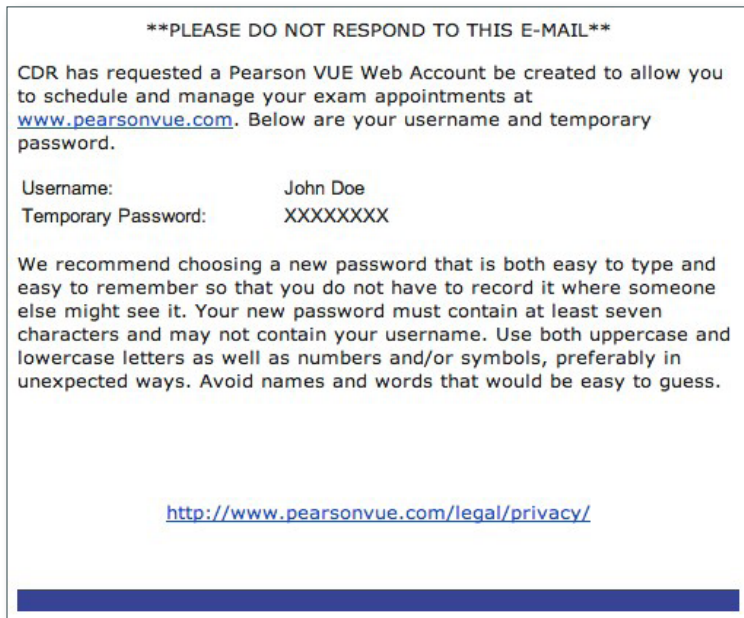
**PLEASE DO NOT RESPOND TO THIS E-MAIL**

CDR has requested a Pearson VUE Web Account be created to allow you to schedule and manage your exam appointments at www.pearsonvue.com. Below are your username and temporary password.

| Username: | John Doe |
|---|---|
| Temporary Password: | XXXXXXXX |

We recommend choosing a new password that is both easy to type and easy to remember so that you do not have to record it where someone else might see it. Your new password must contain at least seven characters and may not contain your username. Use both uppercase and lowercase letters as well as numbers and/or symbols, preferably in unexpected ways. Avoid names and words that would be easy to guess.

http://www.pearsonvue.com/legal/privacy/